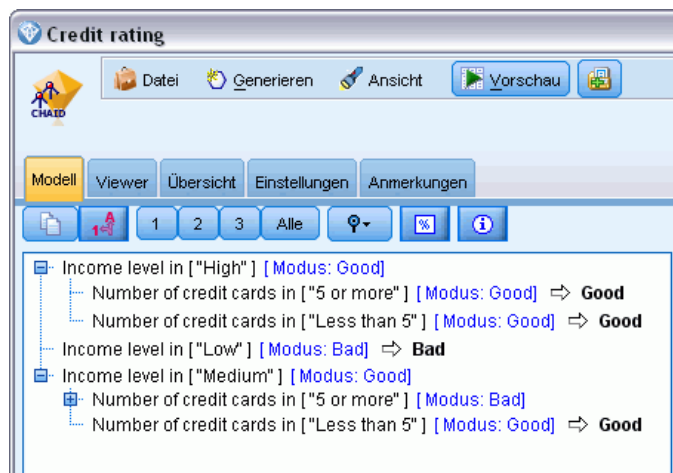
Credit rating

CHAID

Datei Generieren Ansicht Vorschau

Modell Viewer Übersicht Einstellungen Anmerkungen

1 2 3 Alle

Income level in ["High"] [Modus: Good]
Number of credit cards in ["5 or more"] [Modus: Good] ⇨ Good
Number of credit cards in ["Less than 5"] [Modus: Good] ⇨ Good
Income level in ["Low"] [Modus: Bad] ⇨ Bad
Income level in ["Medium"] [Modus: Good]
Number of credit cards in ["5 or more"] [Modus: Bad]
Number of credit cards in ["Less than 5"] [Modus: Good] ⇨ Good